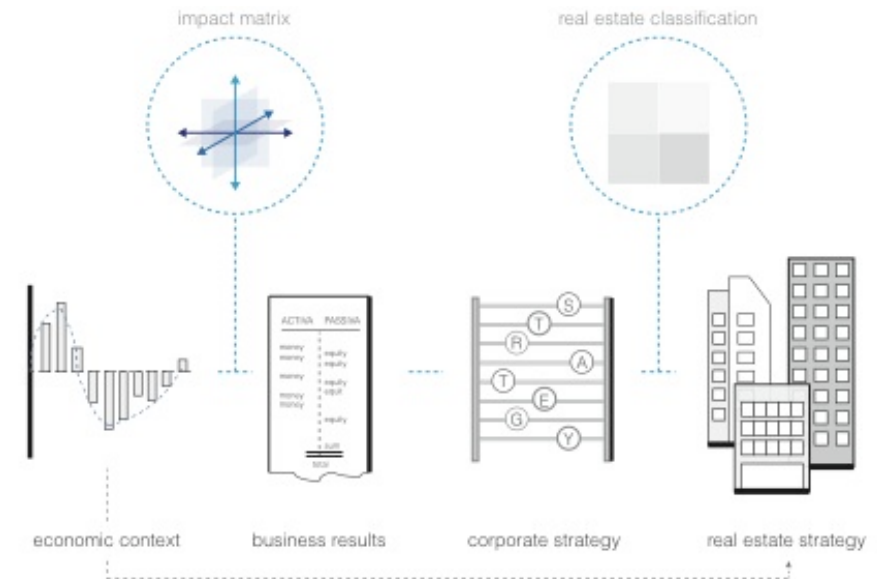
impact matrix

real estate classification

ACTIVA PASSIVA

money
money

money

money
money

equity
equity

equity
equit

equity

sum

total

S
T
R
A
T
E
G
Y

economic context

business results

corporate strategy

real estate strategy